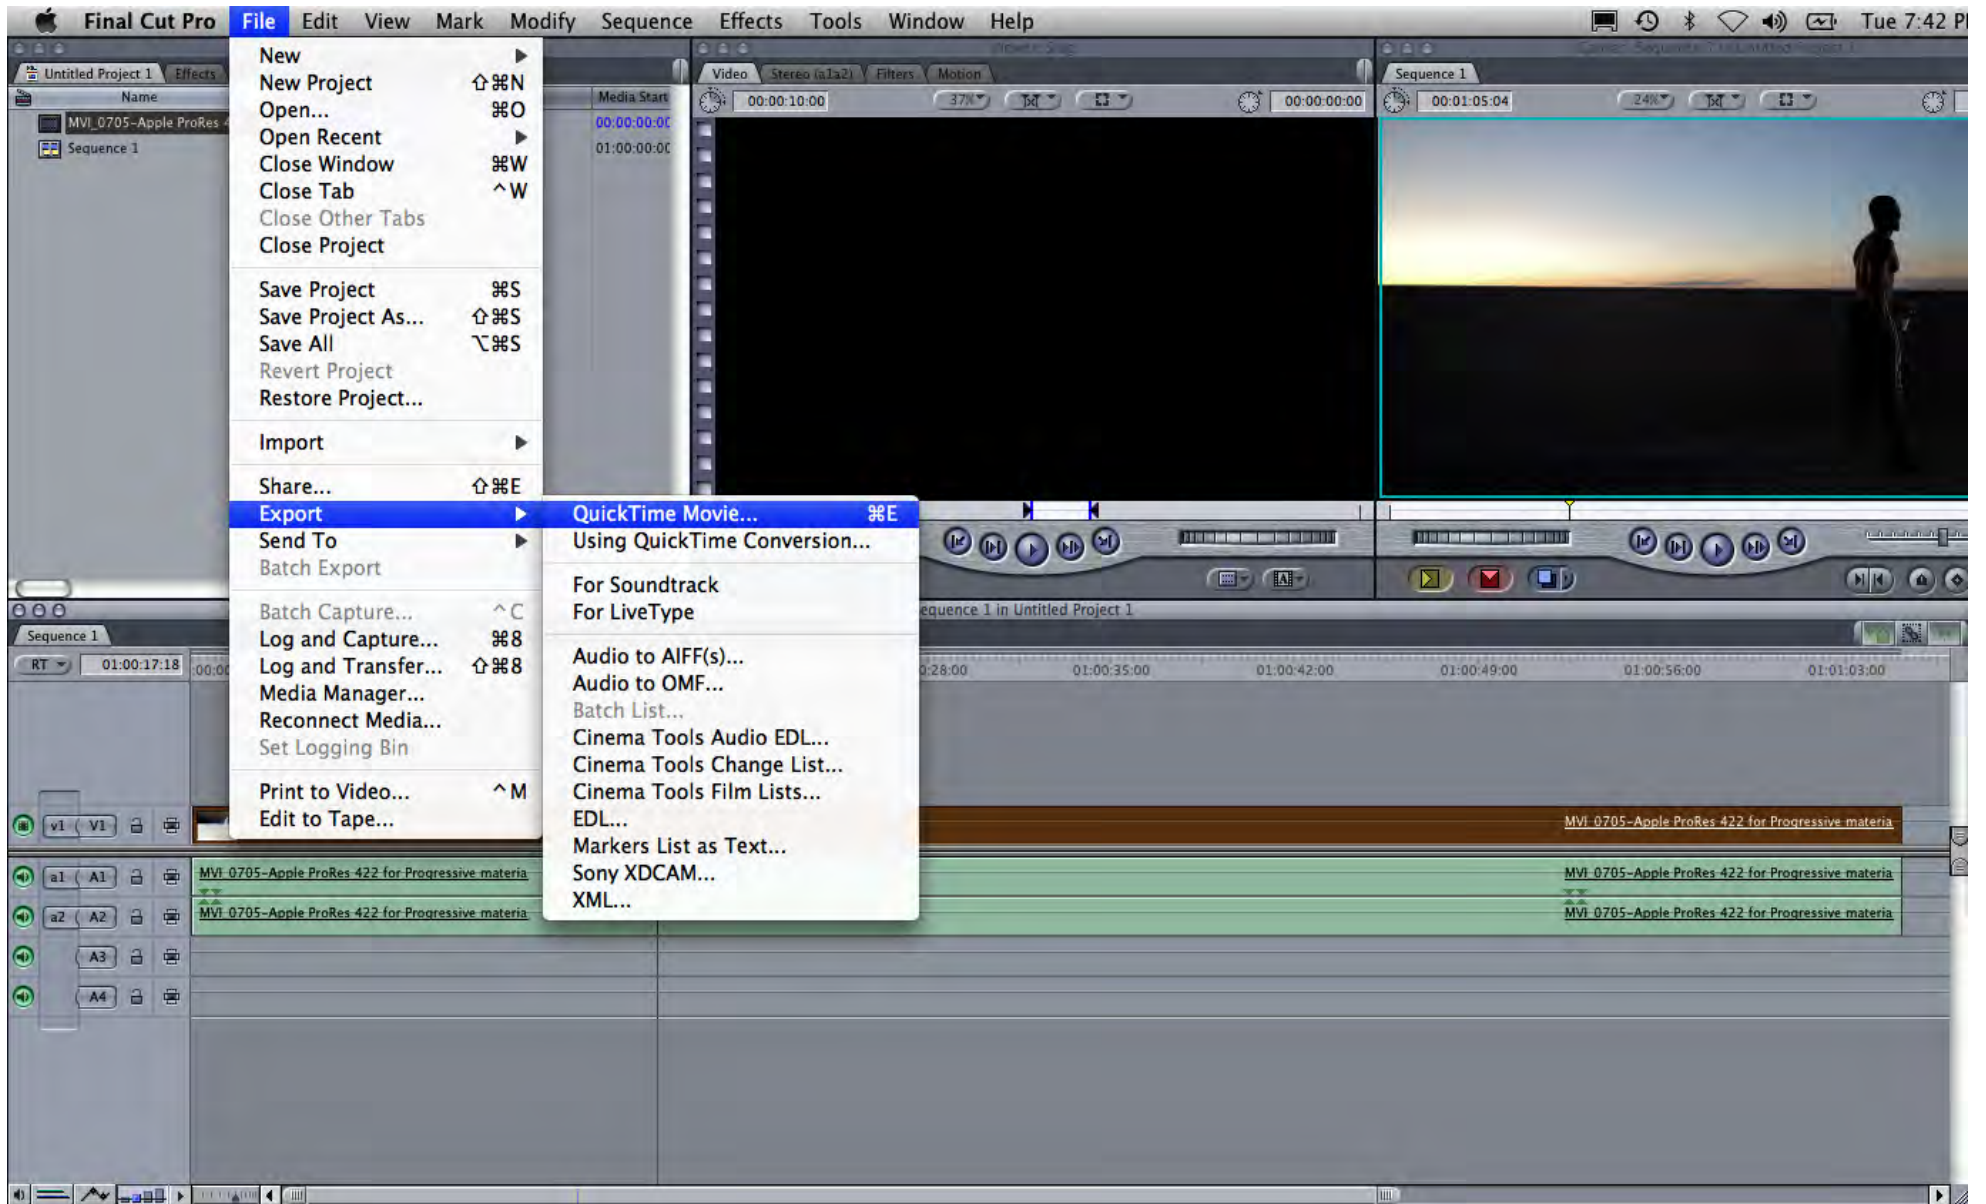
Final Cut Pro File Edit View Mark Modify Sequence Effects Tools Window Help Tue 7:42 P

Untitled Project 1 Effects
Name
MVI_0705-Apple ProRes 4
Sequence 1
Media Start
00:00:00:0
01:00:00:0

New
New Project ⇧⌘N
Open... ⌘O
Open Recent
Close Window ⌘W
Close Tab ^W
Close Other Tabs
Close Project

Save Project ⌘S
Save Project As... ⇧⌘S
Save All ⌥⌘S
Revert Project
Restore Project...

Import

Share... ⇧⌘E
Export
Send To
Batch Export

Batch Capture... ^C
Log and Capture... ⌘8
Log and Transfer... ⇧⌘8
Media Manager...
Reconnect Media...
Set Logging Bin

Print to Video... ^M
Edit to Tape...

QuickTime Movie... ⌘E
Using QuickTime Conversion...

For Soundtrack
For LiveType

Audio to AIFF(s)...
Audio to OMF...
Batch List...
Cinema Tools Audio EDL...
Cinema Tools Change List...
Cinema Tools Film Lists...
EDL...
Markers List as Text...
Sony XDCAM...
XML...

Video Stereo (a1a2) Filters Motion
00:00:10:00 37% 00:00:00:00

Sequence 1
00:01:05:04 24%

Sequence 1
RT 01:00:17:18 00:00
equence 1 in Untitled Project 1
0:28:00 01:00:35:00 01:00:42:00 01:00:49:00 01:00:56:00 01:01:03:00

v1 V1
a1 A1
a2 A2
A3
A4

MVI_0705-Apple ProRes 422 for Progressive materia
MVI_0705-Apple ProRes 422 for Progressive materia
MVI_0705-Apple ProRes 422 for Progressive materia
MVI_0705-Apple ProRes 422 for Progressive materia
MVI_0705-Apple ProRes 422 for Progressive materia